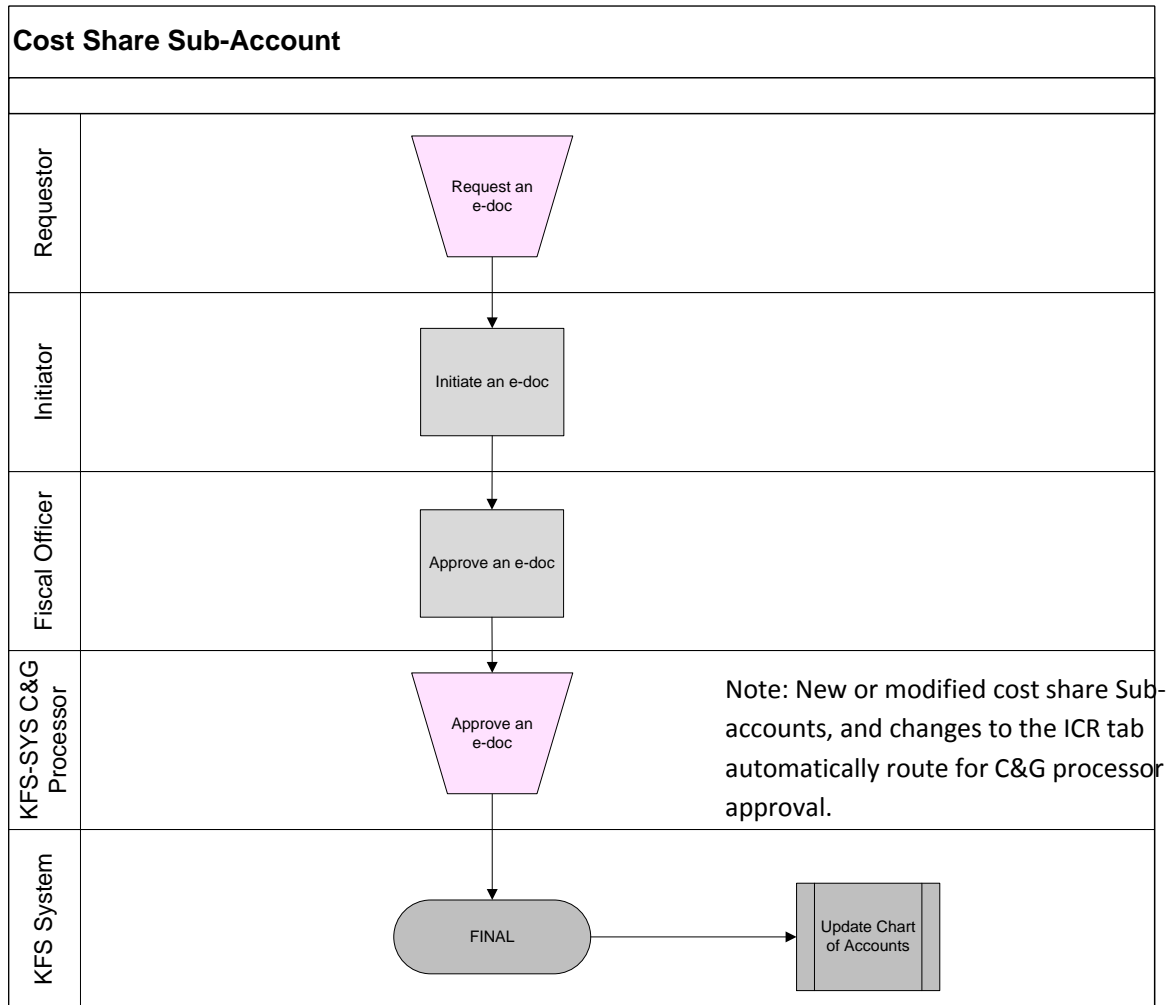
Cost Share Sub-Account

Requestor

Request an e-doc

Initiator

Initiate an e-doc

Fiscal Officer

Approve an e-doc

KFS-SYS C&G Processor

Approve an e-doc

Note: New or modified cost share Sub-accounts, and changes to the ICR tab automatically route for C&G processor approval.

KFS System

FINAL

Update Chart of Accounts